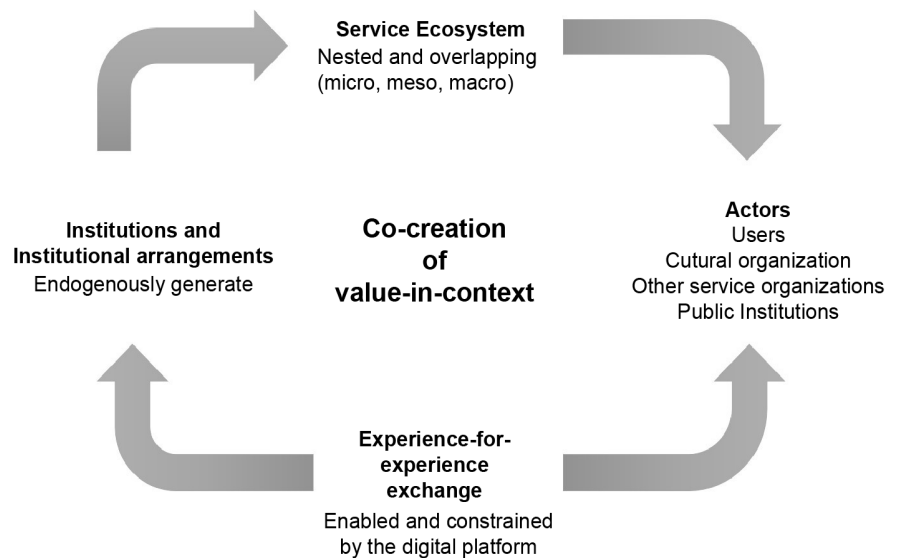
**Service Ecosystem**
Nested and overlapping (micro, meso, macro)

**Institutions and Institutional arrangements**
Endogenously generate

**Co-creation of value-in-context**

**Actors**
Users
Cutural organization
Other service organizations
Public Institutions

**Experience-for-experience exchange**
Enabled and constrained by the digital platform